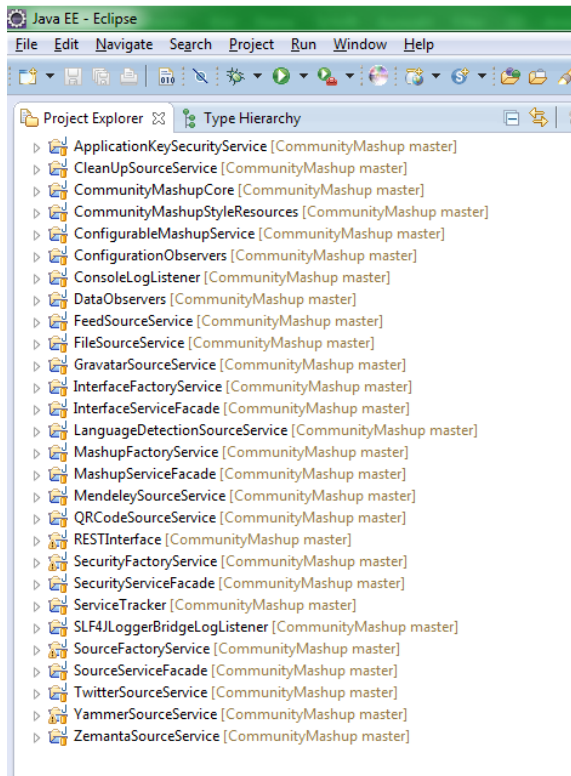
Java EE - Eclipse

File Edit Navigate Search Project Run Window Help

Project Explorer Type Hierarchy

ApplicationKeySecurityService [CommunityMashup master]
CleanUpSourceService [CommunityMashup master]
CommunityMashupCore [CommunityMashup master]
CommunityMashupStyleResources [CommunityMashup master]
ConfigurableMashupService [CommunityMashup master]
ConfigurationObservers [CommunityMashup master]
ConsoleLogListener [CommunityMashup master]
DataObservers [CommunityMashup master]
FeedSourceService [CommunityMashup master]
FileSourceService [CommunityMashup master]
GravatarSourceService [CommunityMashup master]
InterfaceFactoryService [CommunityMashup master]
InterfaceServiceFacade [CommunityMashup master]
LanguageDetectionSourceService [CommunityMashup master]
MashupFactoryService [CommunityMashup master]
MashupServiceFacade [CommunityMashup master]
MendeleySourceService [CommunityMashup master]
QRCodeSourceService [CommunityMashup master]
RESTInterface [CommunityMashup master]
SecurityFactoryService [CommunityMashup master]
SecurityServiceFacade [CommunityMashup master]
ServiceTracker [CommunityMashup master]
SLF4JLoggerBridgeLogListener [CommunityMashup master]
SourceFactoryService [CommunityMashup master]
SourceServiceFacade [CommunityMashup master]
TwitterSourceService [CommunityMashup master]
YammerSourceService [CommunityMashup master]
ZemantaSourceService [CommunityMashup master]